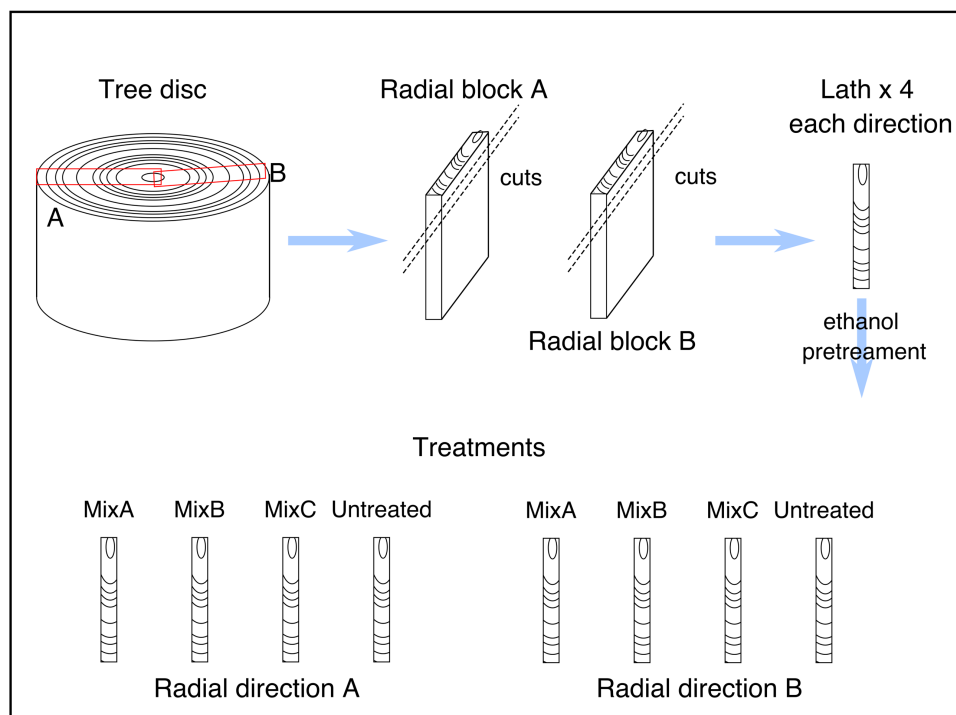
Tree disc

B

A

Radial block A

cuts

cuts

Radial block B

Lath x 4
each direction

ethanol
pretreament

Treatments

MixA MixB MixC Untreated

Radial direction A

MixA MixB MixC Untreated

Radial direction B